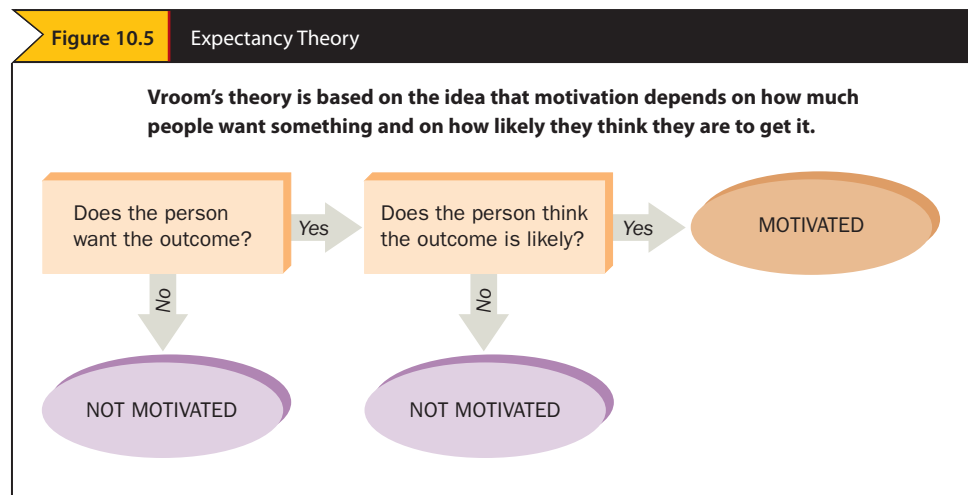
Figure 10.5 Expectancy Theory

Vroom's theory is based on the idea that motivation depends on how much people want something and on how likely they think they are to get it.

Does the person want the outcome?

Yes

Does the person think the outcome is likely?

Yes

MOTIVATED

No

No

NOT MOTIVATED

NOT MOTIVATED